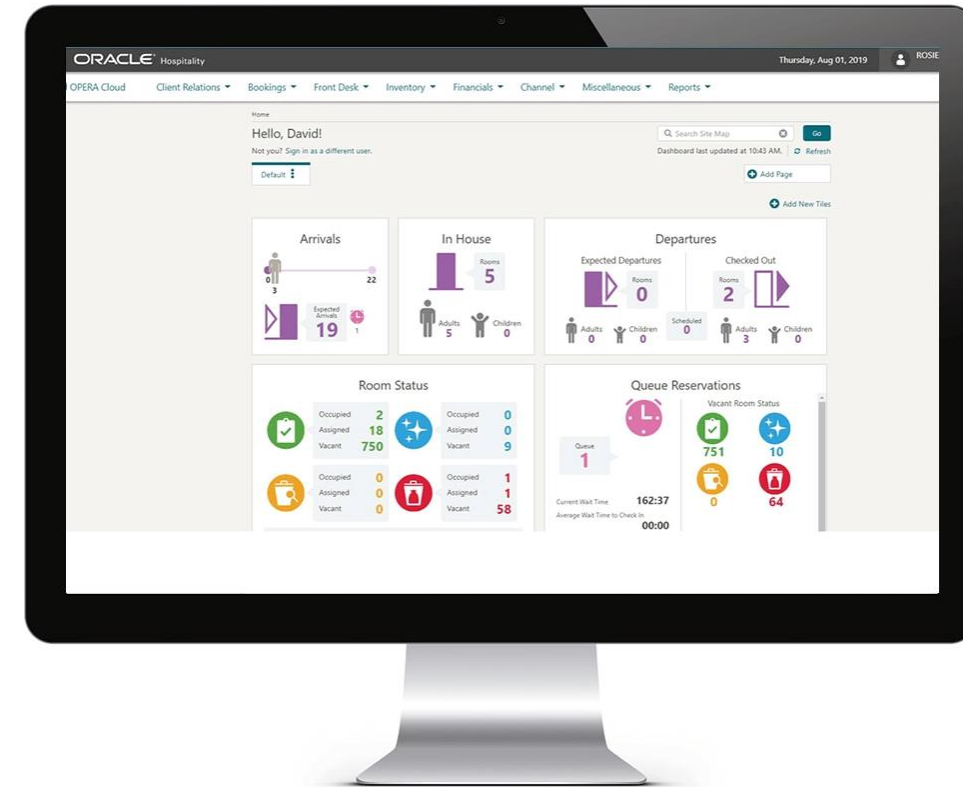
ORACLE Hospitality

Thursday, Aug 01, 2019 ROSIE

OPERA Cloud Client Relations Bookings Front Desk Inventory Financials Channel Miscellaneous Reports

Home

Hello, David!

Not you? Sign in as a different user.

Search Site Map Go

Dashboard last updated at 10:43 AM. Refresh

Default

Add Page

Add New Tiles

Arrivals

0 22

3

Expected Arrivals

19

1

In House

Rooms

5

Adults 5

Children 0

Departures

Expected Departures

Rooms

0

Checked Out

Rooms

2

Scheduled

0

Adults 0

Children 0

Adults 3

Children 0

Room Status

Occupied 2
Assigned 18
Vacant 750

Occupied 0
Assigned 0
Vacant 9

Occupied 0
Assigned 0
Vacant 0

Occupied 1
Assigned 1
Vacant 58

Queue Reservations

Queue

1

Current Wait Time 162:37

Average Wait Time to Check In 00:00

Vacant Room Status

751

10

0

64